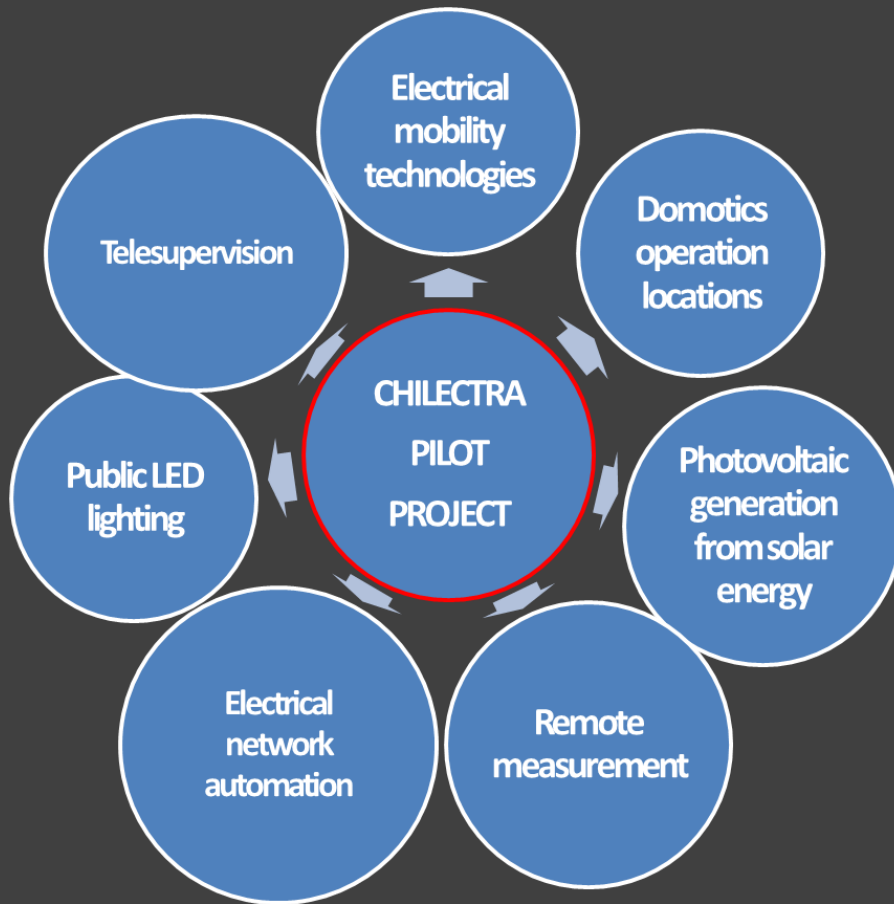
CHILECTRA PILOT PROJECT

Electrical mobility technologies

Domotics operation locations

Photovoltaic generation from solar energy

Remote measurement

Electrical network automation

Public LED lighting

Telesupervision